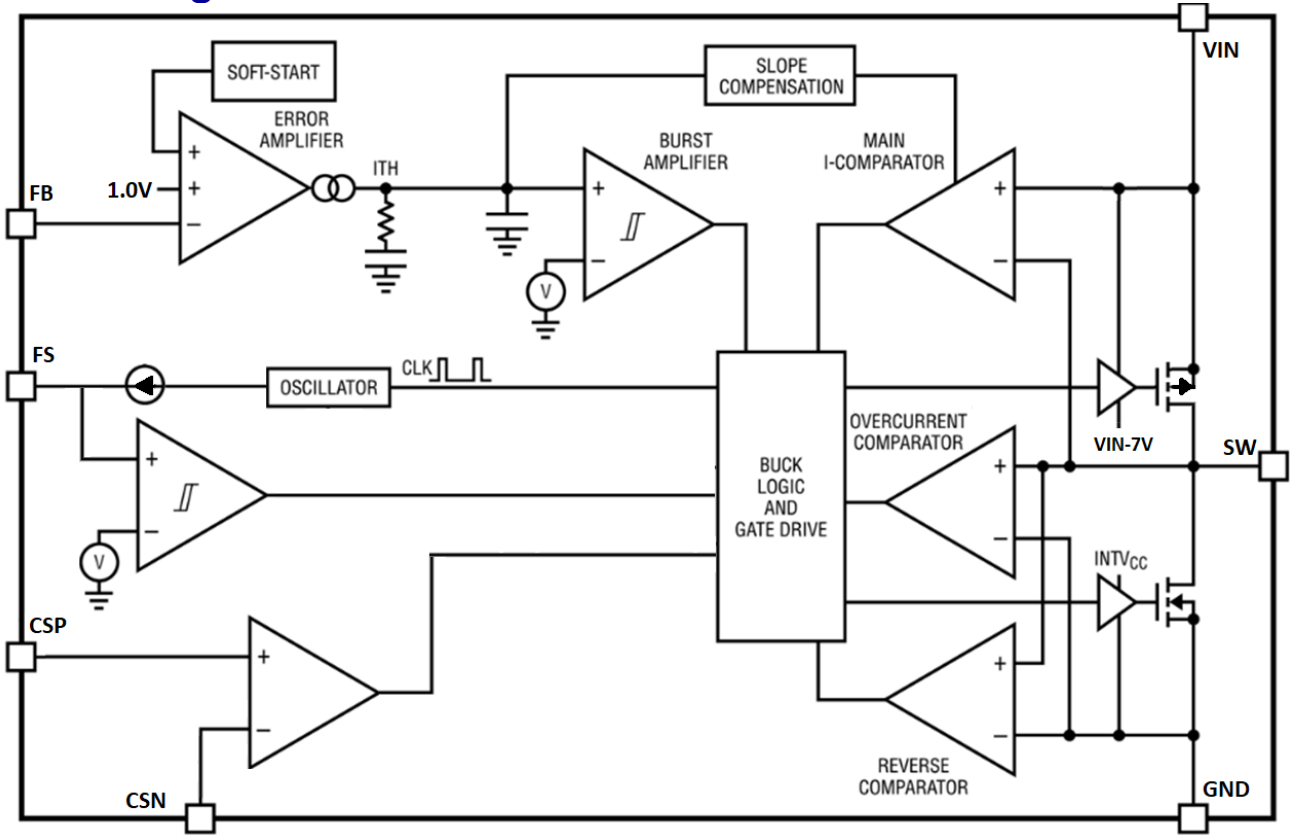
SOFT-START

ERROR AMPLIFIER

SLOPE COMPENSATION

BURST AMPLIFIER

MAIN I-COMPARATOR

VIN

FB

1.0V

+

+

−

ITH

+

−

V

+

−

FS

CLK

OSCILLATOR

+

−

V

BUCK LOGIC AND GATE DRIVE

OVERCURRENT COMPARATOR

+

−

VIN-7V

SW

INTV$_{CC}$

CSP

+

−

+

−

REVERSE COMPARATOR

CSN

GND